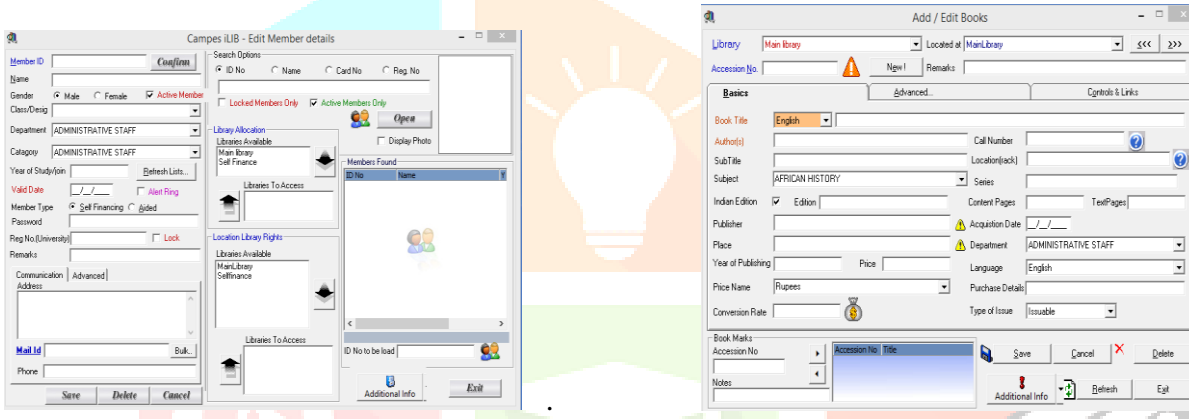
Campes iLIB - Edit Member details

Member ID
Confirm
Name
Gender
Male
Female
Active Member
Class/Desig
Department
ADMINISTRATIVE STAFF
Catagory
ADMINISTRATIVE STAFF
Year of Study/join
Refresh Lists...
Valid Date
__/__/____
Alert Ring
Member Type
Self Financing
Aided
Password
Reg No.(University)
Lock
Remarks
Communication
Advanced
Address
Mail Id
Bulk..
Phone
Save
Delete
Cancel

Search Options
ID No
Name
Card No
Reg. No
Locked Members Only
Active Members Only
Open
Display Photo
Library Allocation
Libraries Available
Main library
Self Finance
Libraries To Access
Members Found
ID No
Name
Location Library Rights
Libraries Available
MainLibrary
Selfinance
Libraries To Access
ID No to be load
Additional Info
Exit

Add / Edit Books

Library
Main library
Located at
MainLibrary
<<<
>>>
Accession No.
New !
Remarks
Basics
Advanced...
Controls & Links
Book Title
English
Author(s)
Call Number
SubTitle
Location(rack)
Subject
AFRICAN HISTORY
Series
Indian Edition
Edition
Content Pages
TextPages
Publisher
Acquistion Date
__/__/____
Place
Department
ADMINISTRATIVE STAFF
Year of Publishing
Price
Language
English
Price Name
Rupees
Purchase Details
Conversion Rate
Type of Issue
Issuable
Book Marks
Accession No
Accession No
Title
Notes
Save
Cancel
Delete
Additional Info
Refresh
Exit